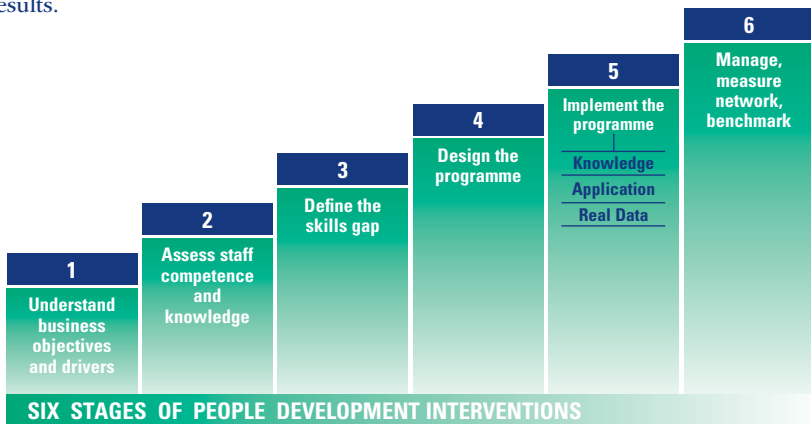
esults.

1
Understand business objectives and drivers

2
Assess staff competence and knowledge

3
Define the skills gap

4
Design the programme

5
Implement the programme
Knowledge
Application
Real Data

6
Manage, measure network, benchmark

SIX STAGES OF PEOPLE DEVELOPMENT INTERVENTIONS